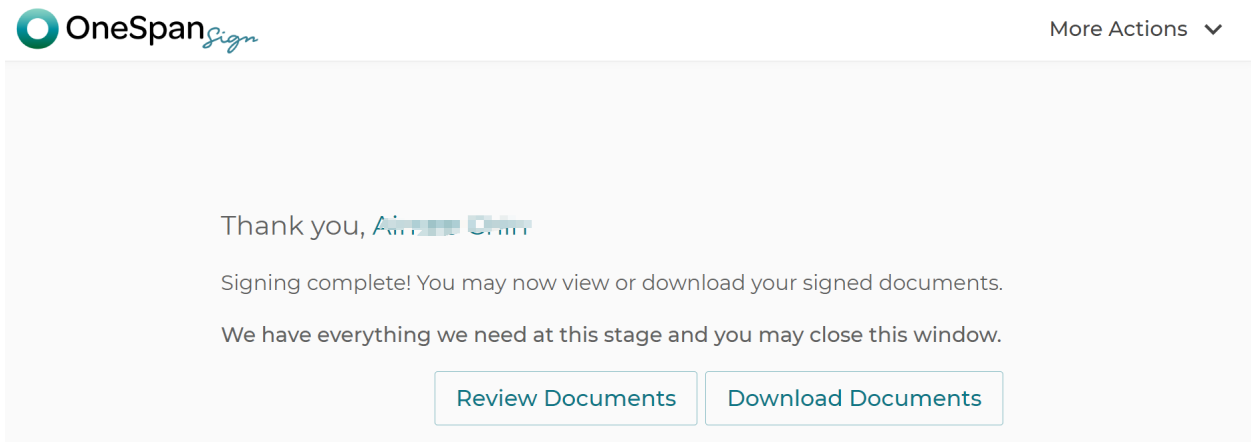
OneSpan Sign

More Actions

Thank you, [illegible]

Signing complete! You may now view or download your signed documents.

We have everything we need at this stage and you may close this window.

Review Documents

Download Documents